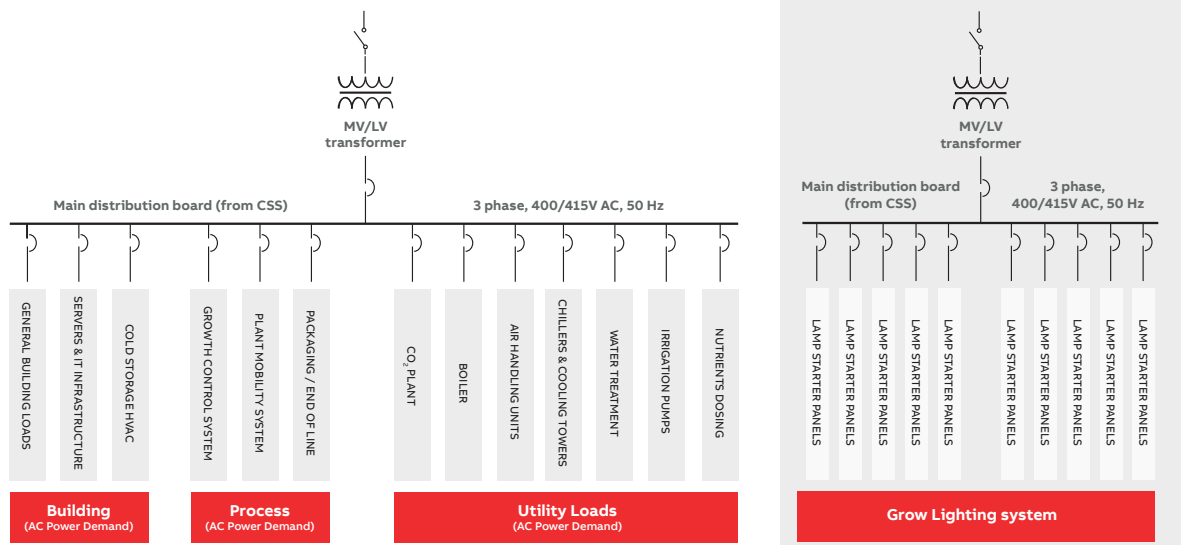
MV/LV transformer

Main distribution board (from CSS)

3 phase, 400/415V AC, 50 Hz

GENERAL BUILDING LOADS

SERVERS & IT INFRASTRUCTURE

COLD STORAGE HVAC

GROWTH CONTROL SYSTEM

PLANT MOBILITY SYSTEM

PACKAGING / END OF LINE

$CO_2$ PLANT

BOILER

AIR HANDLING UNITS

CHILLERS & COOLING TOWERS

WATER TREATMENT

IRRIGATION PUMPS

NUTRIENTS DOSING

Building
(AC Power Demand)

Process
(AC Power Demand)

Utility Loads
(AC Power Demand)

MV/LV transformer

Main distribution board (from CSS)

3 phase, 400/415V AC, 50 Hz

LAMP STARTER PANELS

LAMP STARTER PANELS

LAMP STARTER PANELS

LAMP STARTER PANELS

LAMP STARTER PANELS

LAMP STARTER PANELS

LAMP STARTER PANELS

LAMP STARTER PANELS

LAMP STARTER PANELS

LAMP STARTER PANELS

Grow Lighting system